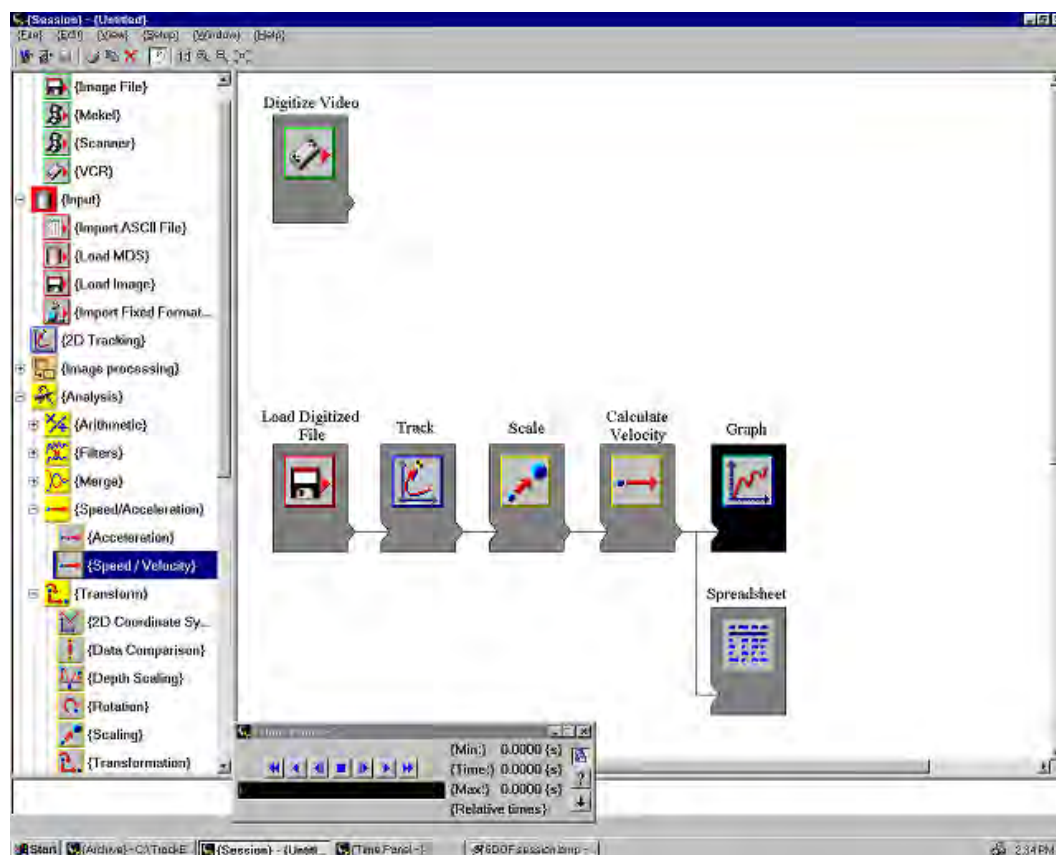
{Session} - {Untitled}
{File} {Edit} {View} {Setup} {Window} {Help}

{Image File}
{Mekel}
{Scanner}
{VCR}
{Input}
{Import ASCII File}
{Load MDS}
{Load Image}
{Import Fixed Format...
{2D Tracking}
{Image processing}
{Analysis}
{Arithmetic}
{Filters}
{Merge}
{Speed/Acceleration}
{Acceleration}
{Speed / Velocity}
{Transform}
{2D Coordinate Sy...
{Data Comparison}
{Depth Scaling}
{Rotation}
{Scaling}
{Transformation}

Digitize Video

Load Digitized File
Track
Scale
Calculate Velocity
Graph
Spreadsheet

{Time Panel}
{Min:} 0.0000 {s}
{Time:} 0.0000 {s}
{Max:} 0.0000 {s}
{Relative times}

Start {Archive} - C:\TrackE {Session} - {Untitl... {Time Panel} - {... 6DOFsession.bmp - ... 2:34 PM